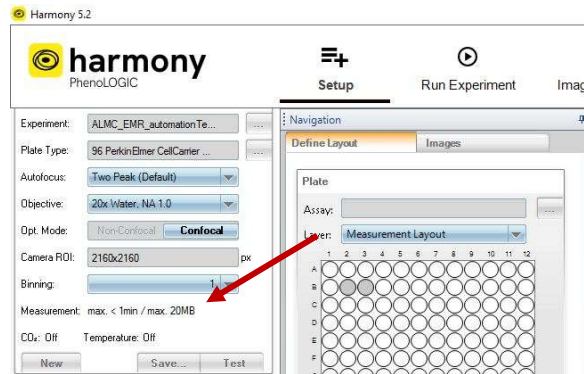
Harmony 5.2

harmony
PhenoLOGIC

Setup

Run Experiment

Imag

Experiment: ALMC_EMR_automationTe... ...

Plate Type: 96 PerkinElmer CellCarrier ... ...

Autofocus: Two Peak (Default)

Objective: 20x Water, NA 1.0

Opt. Mode: Non-Confocal Confocal

Camera ROI: 2160x2160 px

Binning: 1

Measurement: max. < 1min / max. 20MB

$CO_2$: Off Temperature: Off

New Save... Test

Navigation

Define Layout Images

Plate

Assay: ...

Layer: Measurement Layout

1 2 3 4 5 6 7 8 9 10 11 12

A
B
C
D
E
F